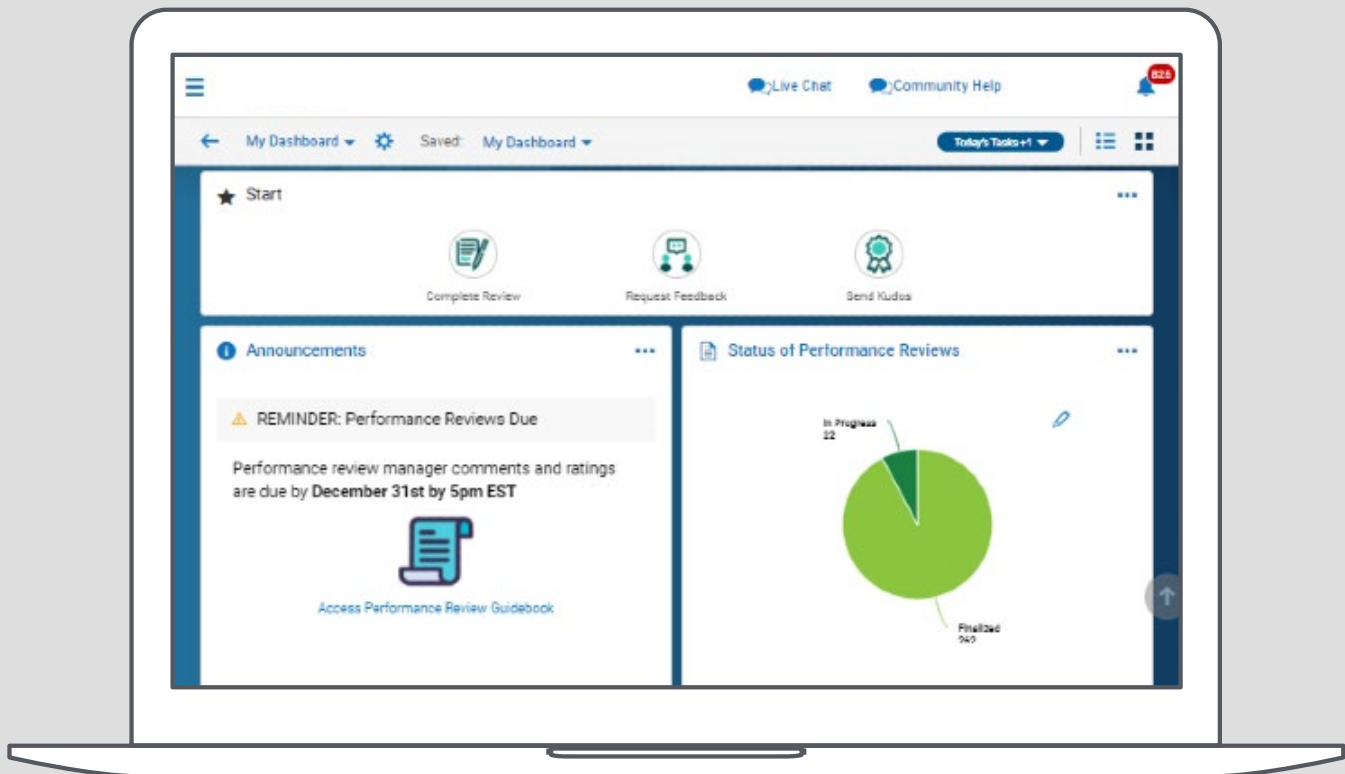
Live Chat Community Help 825

My Dashboard Saved: My Dashboard Today's Tasks +1

Start

Complete Review Request Feedback Send Kudos

Announcements

REMINDER: Performance Reviews Due

Performance review manager comments and ratings are due by **December 31st by 5pm EST**

Access Performance Review Guidebook

Status of Performance Reviews

In Progress
22

Finalized
242